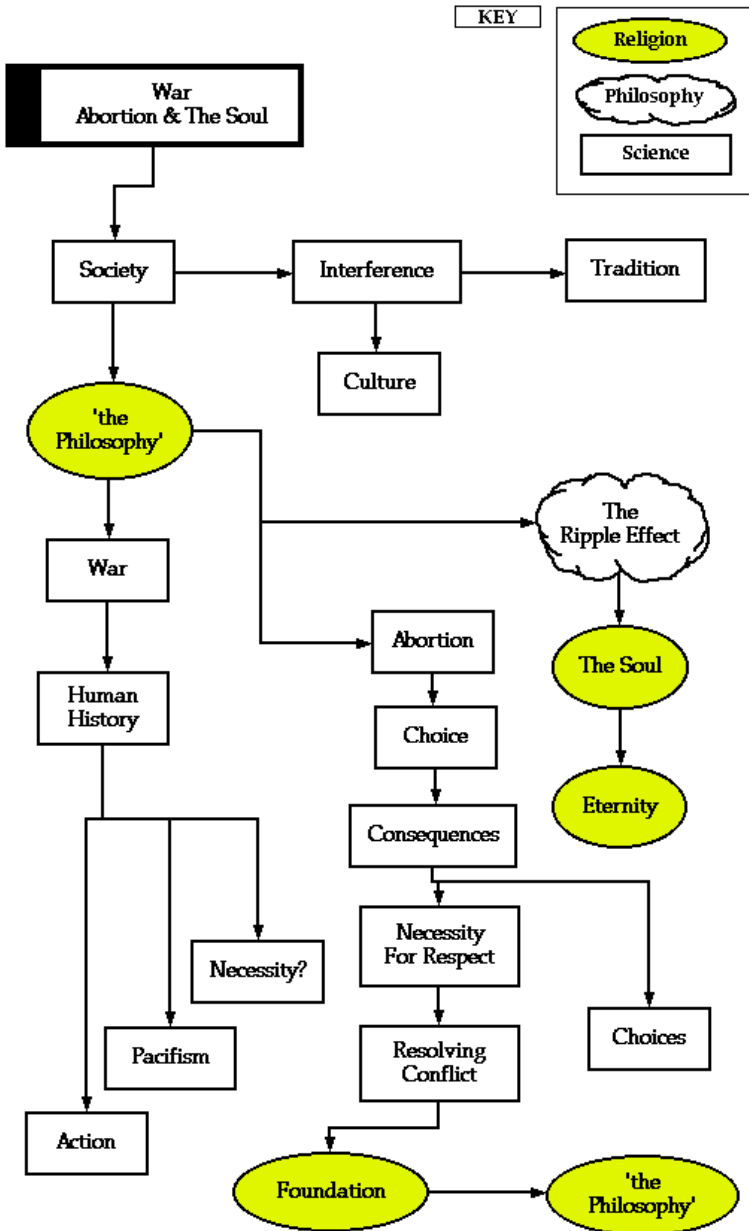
KEY

Religion

Philosophy

Science

War
Abortion & The Soul

Society

Interference

Tradition

Culture

'the Philosophy'

The Ripple Effect

War

Abortion

The Soul

Human History

Choice

Eternity

Consequences

Necessity For Respect

Necessity?

Choices

Pacifism

Resolving Conflict

Action

Foundation

'the Philosophy'